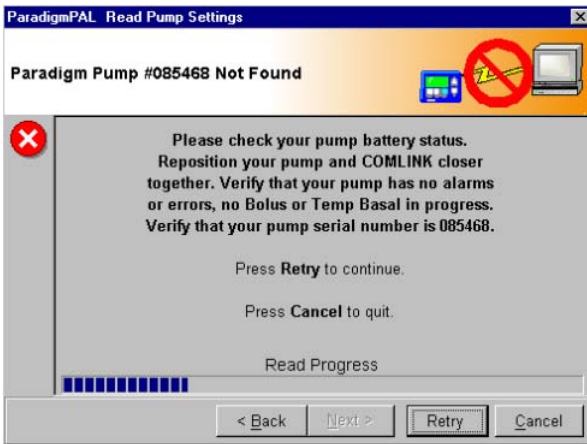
ParadigmPAL Read Pump Settings

Paradigm Pump #085468 Not Found

Please check your pump battery status. Reposition your pump and COMLINK closer together. Verify that your pump has no alarms or errors, no Bolus or Temp Basal in progress. Verify that your pump serial number is 085468.

Press **Retry** to continue.

Press **Cancel** to quit.

Read Progress

< Back | Next > | Retry | Cancel